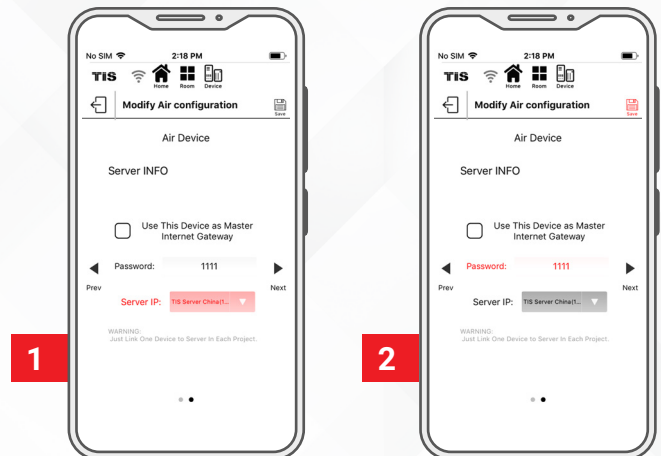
No SIM 2:18 PM

TIS Home Room Device

Modify Air configuration Save

Air Device

Server INFO

Use This Device as Master Internet Gateway

Password: 1111

Prev Next

Server IP: TIS Server China(1...

WARNING:
Just Link One Device to Server In Each Project.

1

No SIM 2:18 PM

TIS Home Room Device

Modify Air configuration Save

Air Device

Server INFO

Use This Device as Master Internet Gateway

Password: 1111

Prev Next

Server IP: TIS Server China(1...

WARNING:
Just Link One Device to Server In Each Project.

2